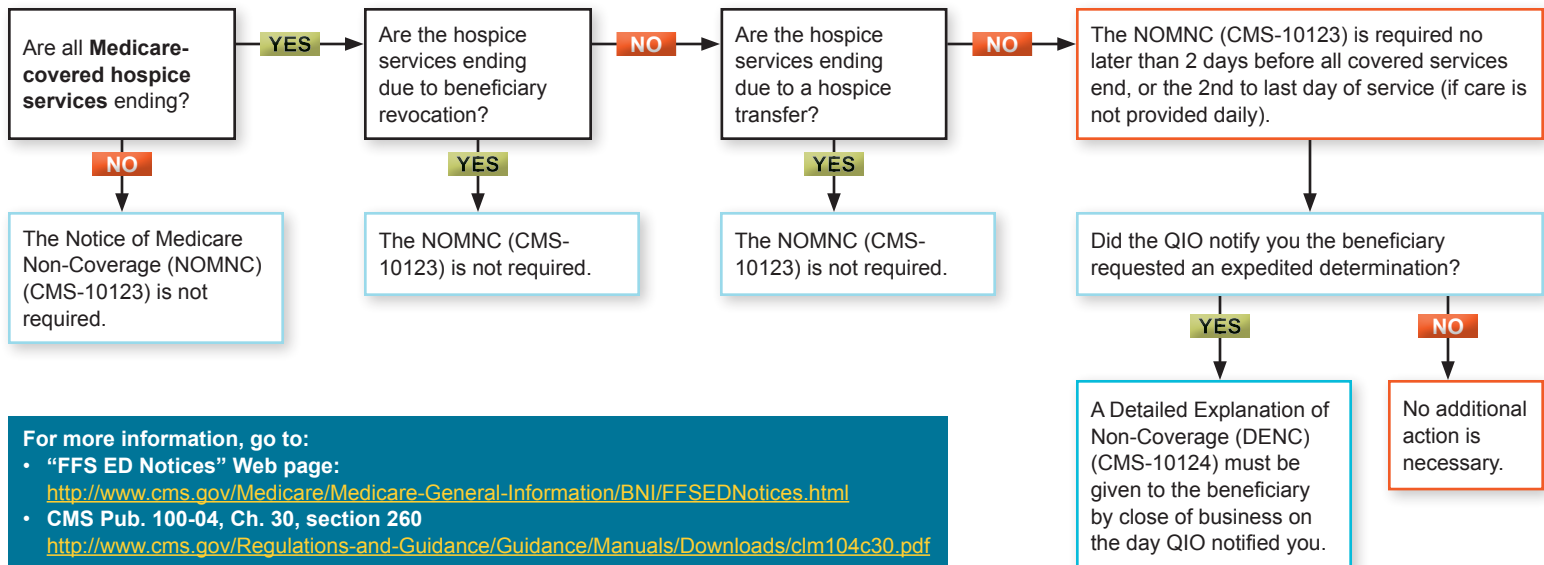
Are all **Medicare-covered hospice services** ending?

YES

Are the hospice services ending due to beneficiary revocation?

NO

Are the hospice services ending due to a hospice transfer?

NO

The NOMNC (CMS-10123) is required no later than 2 days before all covered services end, or the 2nd to last day of service (if care is not provided daily).

NO

The Notice of Medicare Non-Coverage (NOMNC) (CMS-10123) is not required.

YES

The NOMNC (CMS-10123) is not required.

YES

The NOMNC (CMS-10123) is not required.

Did the QIO notify you the beneficiary requested an expedited determination?

YES

A Detailed Explanation of Non-Coverage (DENC) (CMS-10124) must be given to the beneficiary by close of business on the day QIO notified you.

NO

No additional action is necessary.

For more information, go to:
• "FFS ED Notices" Web page:
http://www.cms.gov/Medicare/Medicare-General-Information/BNI/FFSEDNotices.html
• CMS Pub. 100-04, Ch. 30, section 260
http://www.cms.gov/Regulations-and-Guidance/Guidance/Manuals/Downloads/clm104c30.pdf